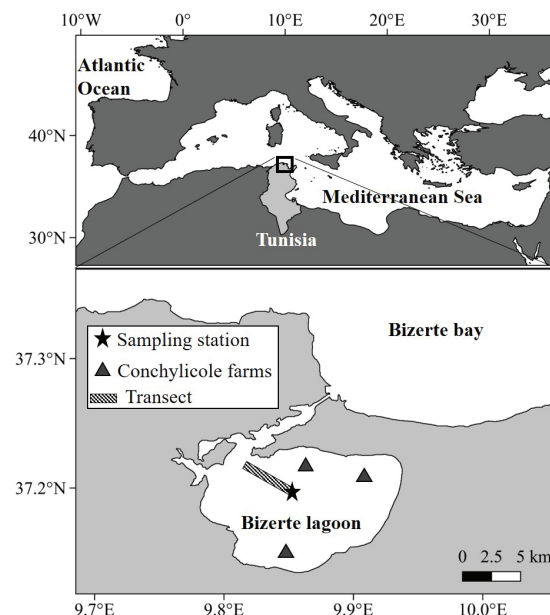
10°W 0° 10°E 20°E 30°E

Atlantic Ocean

40°N

Mediterranean Sea

30°N

Tunisia

37.3°N

Sampling station

Conchylicole farms

Transect

Bizerte bay

37.2°N

Bizerte lagoon

0 2.5 5 km

9.7°E 9.8°E 9.9°E 10.0°E